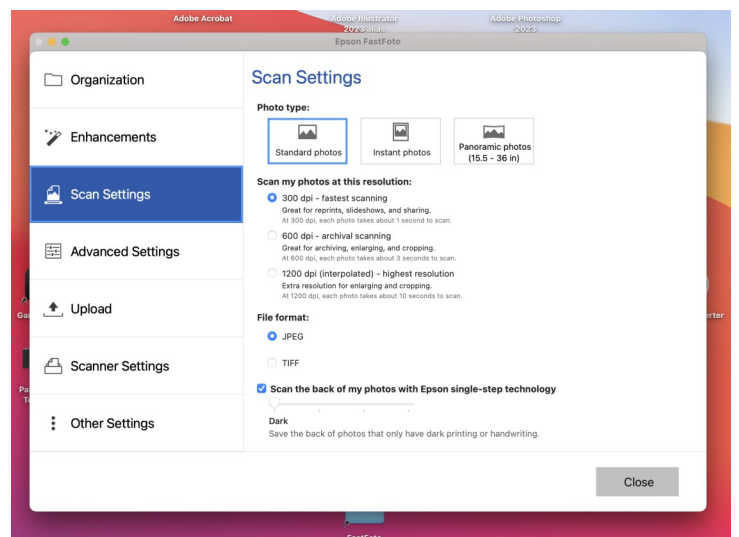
Adobe Acrobat
Adobe Illustrator 2023 alias
Adobe Photoshop 2023

Epson FastFoto

Organization
Enhancements
Scan Settings
Advanced Settings
Upload
Scanner Settings
Other Settings

Scan Settings

Photo type:
Standard photos
Instant photos
Panoramic photos (15.5 - 36 in)

Scan my photos at this resolution:
300 dpi - fastest scanning
Great for reprints, slideshows, and sharing.
At 300 dpi, each photo takes about 1 second to scan.
600 dpi - archival scanning
Great for archiving, enlarging, and cropping.
At 600 dpi, each photo takes about 3 seconds to scan.
1200 dpi (interpolated) - highest resolution
Extra resolution for enlarging and cropping.
At 1200 dpi, each photo takes about 10 seconds to scan.

File format:
JPEG
TIFF

Scan the back of my photos with Epson single-step technology
Dark
Save the back of photos that only have dark printing or handwriting.

Close

Ga
Pa
Te
rter
FastFoto